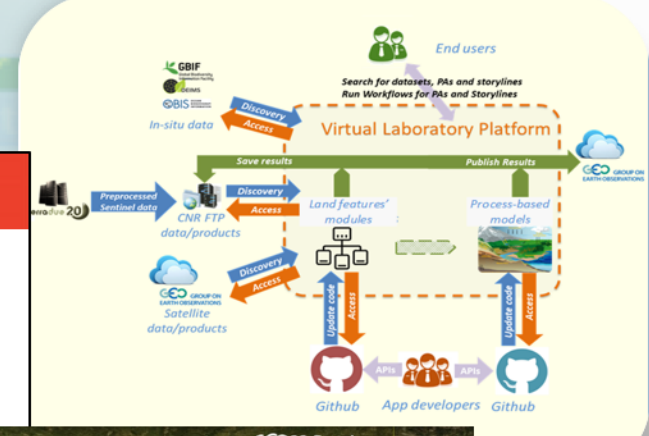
End users

Search for datasets, PAs and storylines
Run Workflows for PAs and Storylines

GBIF
DEIMS
OBIS

Discovery
Access
In-situ data

Virtual Laboratory Platform

Save results
Publish Results

GEO GROUP ON EARTH OBSERVATIONS

ecodua 20

Preprocessed Sentinel data

Discovery
Access
CNR FTP data/products

Land features' modules

Process-based models

Discovery
Access

GEO GROUP ON EARTH OBSERVATIONS
Satellite data/products

Update code
Access

Update code
Access

APIs
APIs

Github
App developers
Github